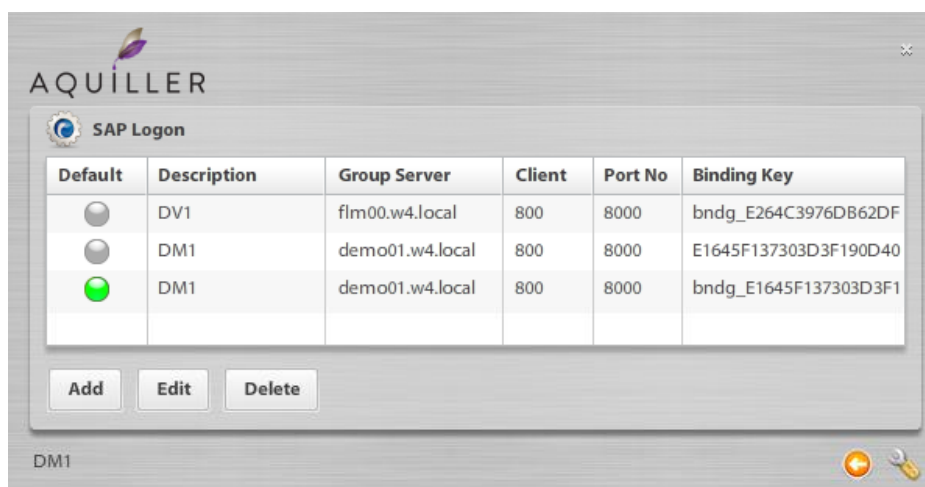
AQUILLER

SAP Logon

| Default | Description | Group Server | Client | Port No | Binding Key |
|---|---|---|---|---|---|
| | DV1 | flm00.w4.local | 800 | 8000 | bndg_E264C3976DB62DF |
| | DM1 | demo01.w4.local | 800 | 8000 | E1645F137303D3F190D40 |
| | DM1 | demo01.w4.local | 800 | 8000 | bndg_E1645F137303D3F1 |
| | | | | | |

Add Edit Delete

DM1